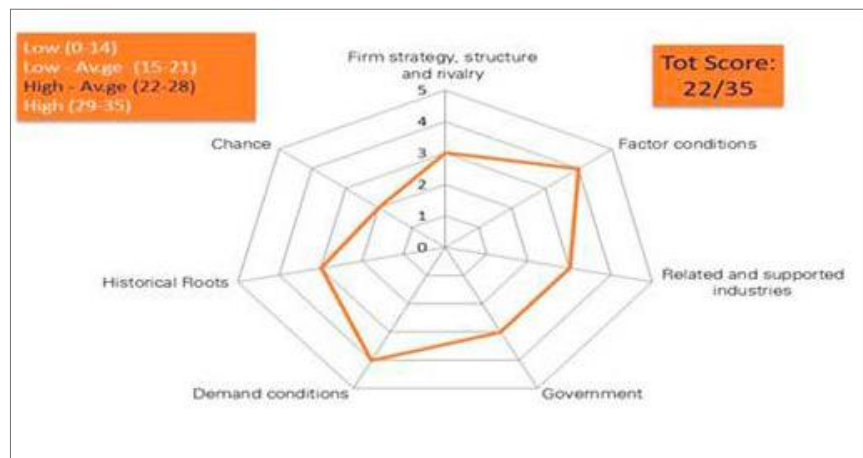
Low (0-14)
Low - Av.ge (15-21)
High - Av.ge (22-28)
High (29-35)

Tot Score: 22/35

Firm strategy, structure and rivalry

5
4
3
2
1
0

Factor conditions

Chance

Related and supported industries

Historical Roots

Demand conditions

Government